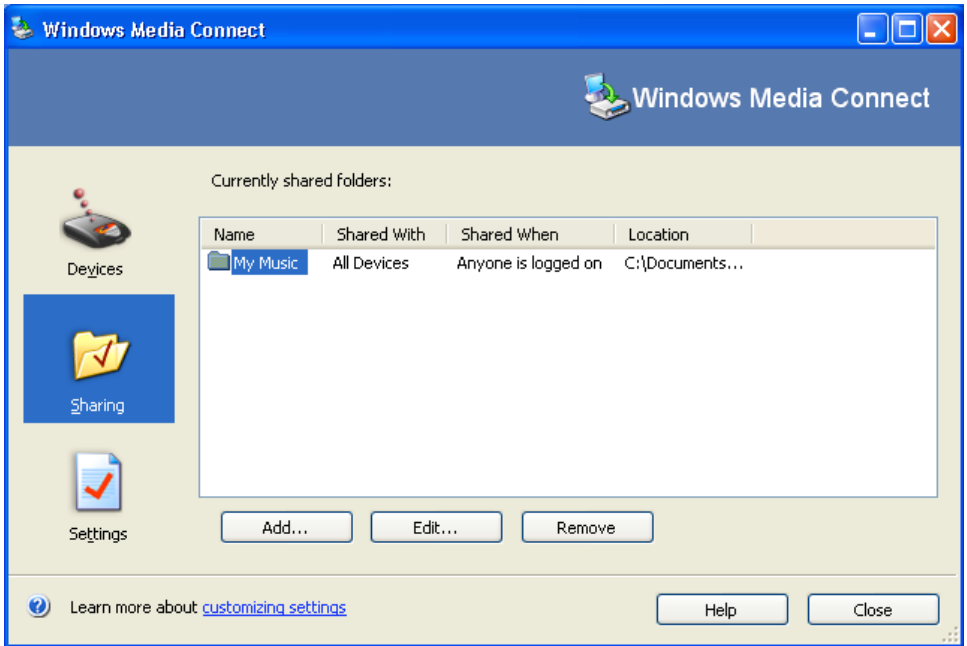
Windows Media Connect

Windows Media Connect

Devices

Sharing

Settings

Currently shared folders:

| Name | Shared With | Shared When | Location |
|---|---|---|---|
| My Music | All Devices | Anyone is logged on | C:\Documents... |

Add...

Edit...

Remove

Learn more about customizing settings

Help

Close